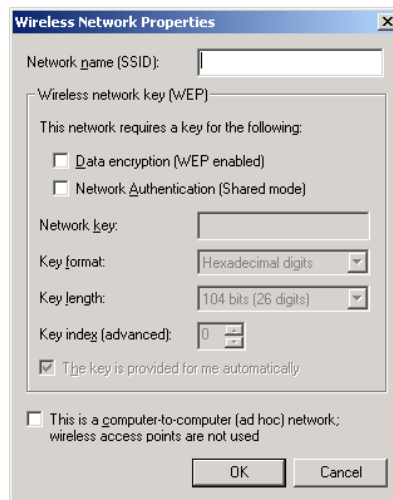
Wireless Network Properties

Network name (SSID):

Wireless network key (WEP)

This network requires a key for the following:

Data encryption (WEP enabled)

Network Authentication (Shared mode)

Network key:

Key format: Hexadecimal digits

Key length: 104 bits (26 digits)

Key index (advanced): 0

The key is provided for me automatically

This is a computer-to-computer (ad hoc) network; wireless access points are not used

OK

Cancel